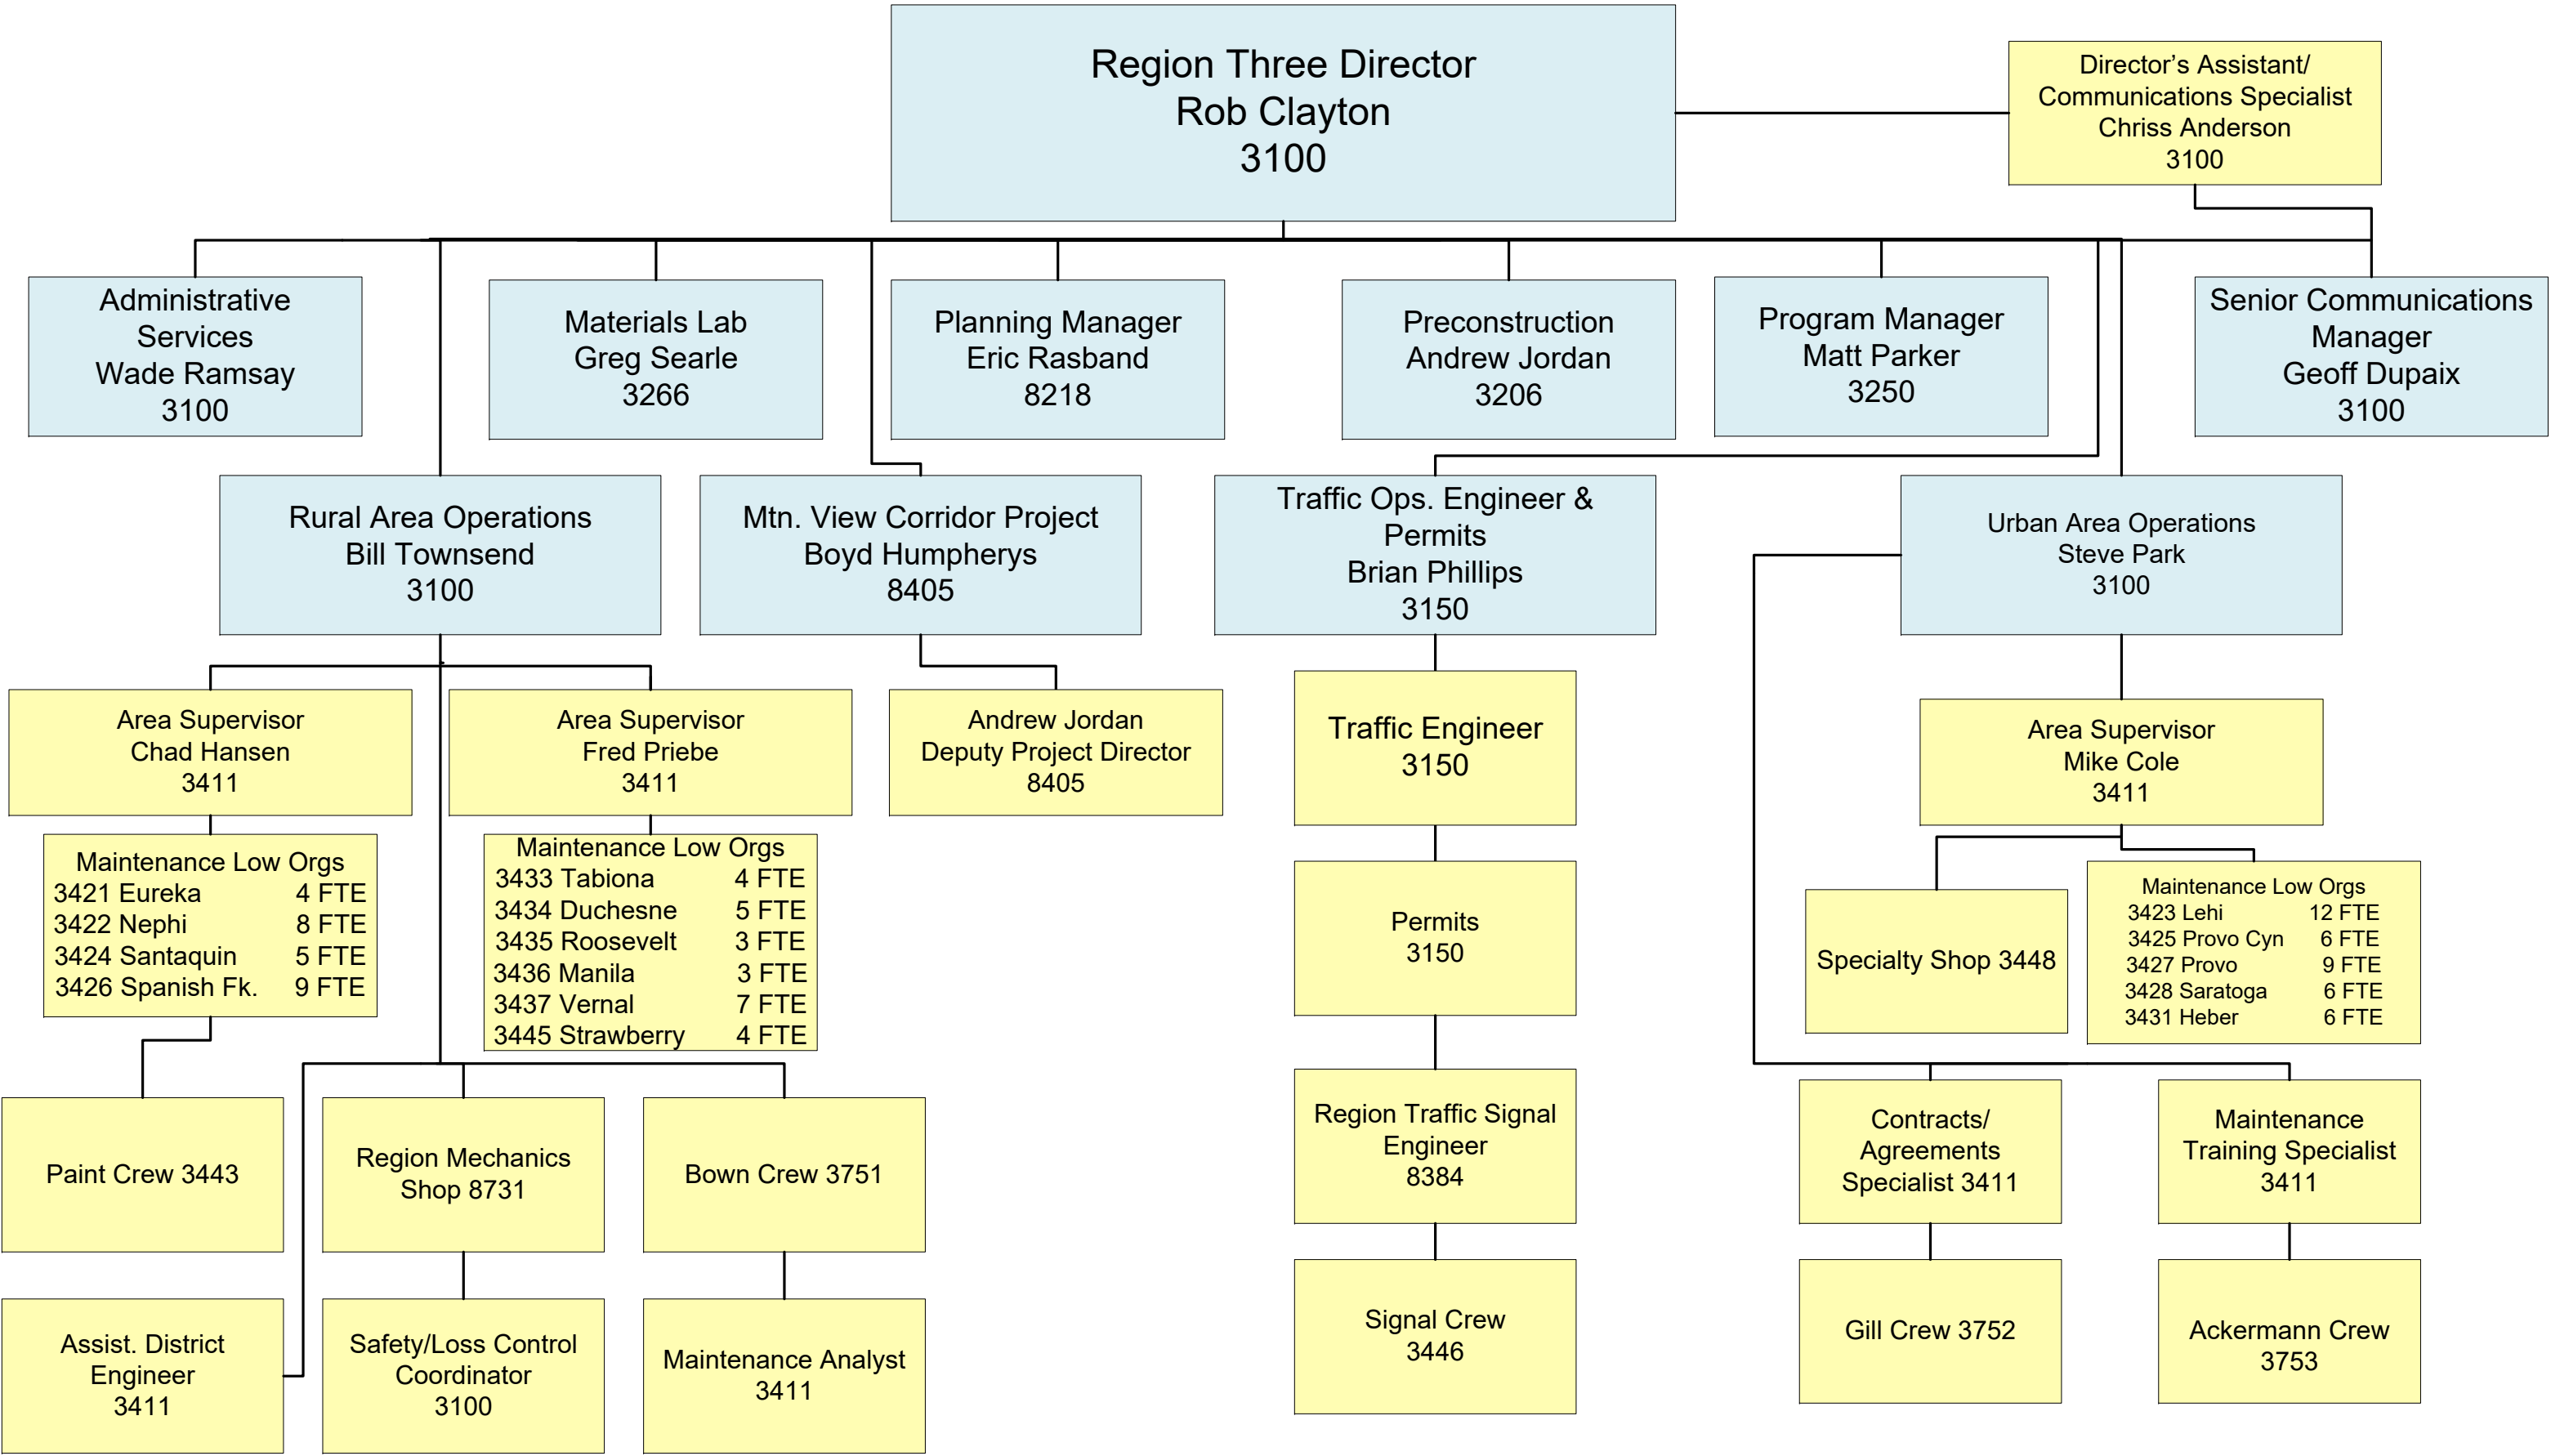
Region Three Director
Rob Clayton
3100

Director's Assistant/
Communications Specialist
Chriss Anderson
3100

Administrative Services
Wade Ramsay
3100

Materials Lab
Greg Searle
3266

Planning Manager
Eric Rasband
8218

Preconstruction
Andrew Jordan
3206

Program Manager
Matt Parker
3250

Senior Communications Manager
Geoff Dupaix
3100

Rural Area Operations
Bill Townsend
3100

Mtn. View Corridor Project
Boyd Humpherys
8405

Traffic Ops. Engineer & Permits
Brian Phillips
3150

Urban Area Operations
Steve Park
3100

Area Supervisor
Chad Hansen
3411

Area Supervisor
Fred Priebe
3411

Andrew Jordan
Deputy Project Director
8405

Traffic Engineer
3150

Area Supervisor
Mike Cole
3411

Maintenance Low Orgs
3421 Eureka 4 FTE
3422 Nephi 8 FTE
3424 Santaquin 5 FTE
3426 Spanish Fk. 9 FTE

Maintenance Low Orgs
3433 Tabiona 4 FTE
3434 Duchesne 5 FTE
3435 Roosevelt 3 FTE
3436 Manila 3 FTE
3437 Vernal 7 FTE
3445 Strawberry 4 FTE

Permits
3150

Specialty Shop 3448

Maintenance Low Orgs
3423 Lehi 12 FTE
3425 Provo Cyn 6 FTE
3427 Provo 9 FTE
3428 Saratoga 6 FTE
3431 Heber 6 FTE

Paint Crew 3443

Region Mechanics Shop 8731

Bown Crew 3751

Region Traffic Signal Engineer
8384

Contracts/ Agreements Specialist 3411

Maintenance Training Specialist
3411

Assist. District Engineer
3411

Safety/Loss Control Coordinator
3100

Maintenance Analyst
3411

Signal Crew
3446

Gill Crew 3752

Ackermann Crew
3753